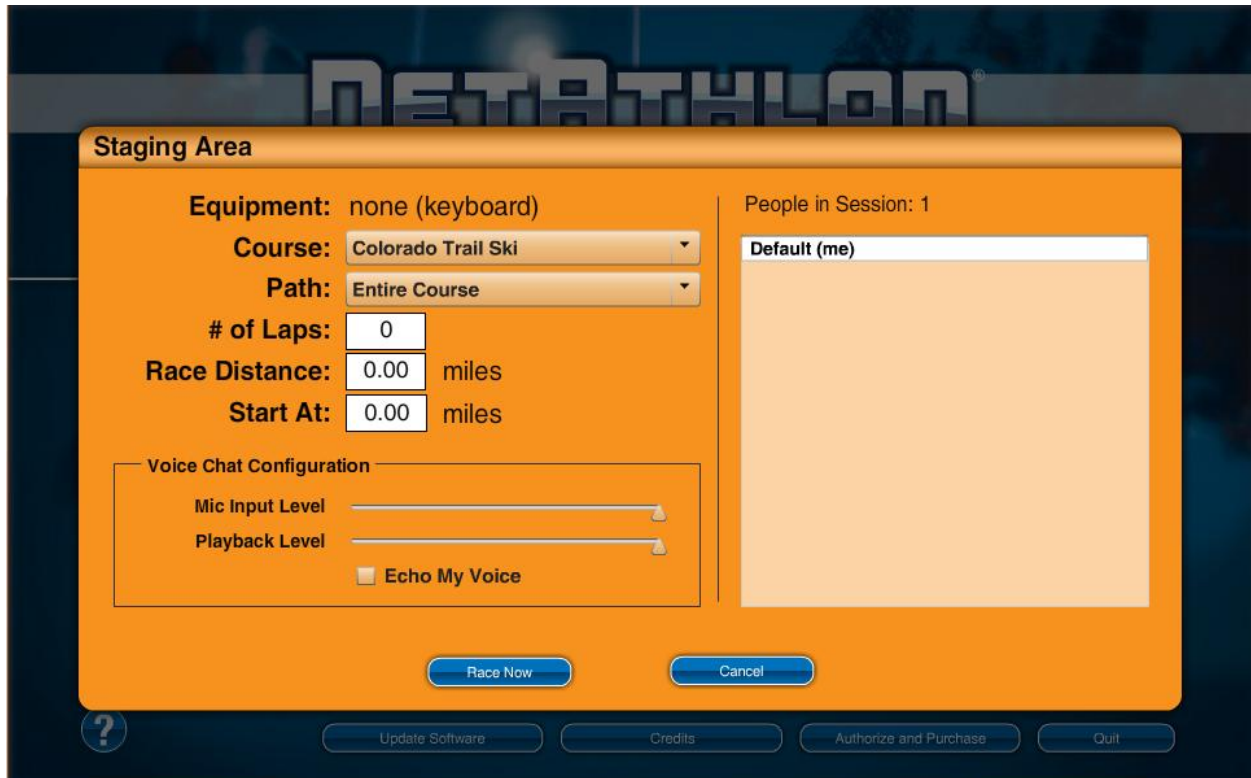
NETATHLON®

Staging Area

Equipment: none (keyboard)
Course: Colorado Trail Ski
Path: Entire Course
# of Laps: 0
Race Distance: 0.00 miles
Start At: 0.00 miles

Voice Chat Configuration
Mic Input Level
Playback Level
Echo My Voice

People in Session: 1
Default (me)

Race Now
Cancel

?
Update Software
Credits
Authorize and Purchase
Quit